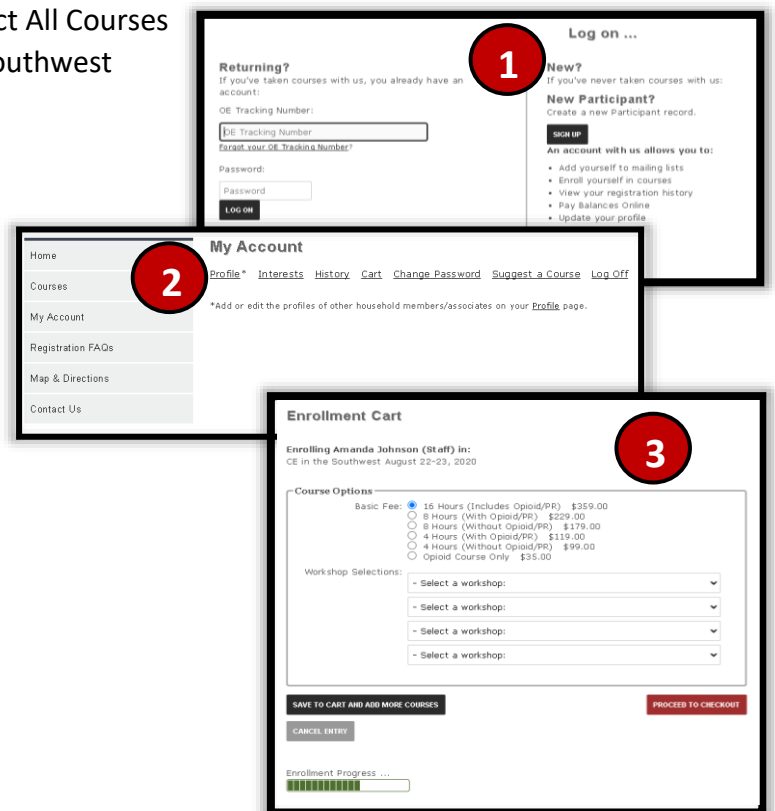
ct All Courses
outhwest

Log on ...

Returning?
If you've taken courses with us, you already have an account:

OE Tracking Number:

OE Tracking Number

Forgot your OE Tracking Number?

Password:

Password

LOG ON

1

New?
If you've never taken courses with us:

New Participant?
Create a new Participant record.

SIGN UP

An account with us allows you to:

- Add yourself to mailing lists
- Enroll yourself in courses
- View your registration history
- Pay Balances Online
- Update your profile

Home

Courses

My Account

Registration FAQs

Map & Directions

Contact Us

My Account

2

Profile* Interests History Cart Change Password Suggest a Course Log Off

*Add or edit the profiles of other household members/associates on your Profile page.

Enrollment Cart

3

Enrolling Amanda Johnson (Staff) in:
CE in the Southwest August 22-23, 2020

Course Options

Basic Fee: 16 Hours (Includes Opioid/PR) $359.00
8 Hours (With Opioid/PR) $229.00
8 Hours (Without Opioid/PR) $179.00
4 Hours (With Opioid/PR) $119.00
4 Hours (Without Opioid/PR) $99.00
Opioid Course Only $35.00

Workshop Selections: - Select a workshop:
- Select a workshop:
- Select a workshop:
- Select a workshop:

SAVE TO CART AND ADD MORE COURSES

PROCEED TO CHECKOUT

CANCEL ENTRY

Enrollment Progress ...